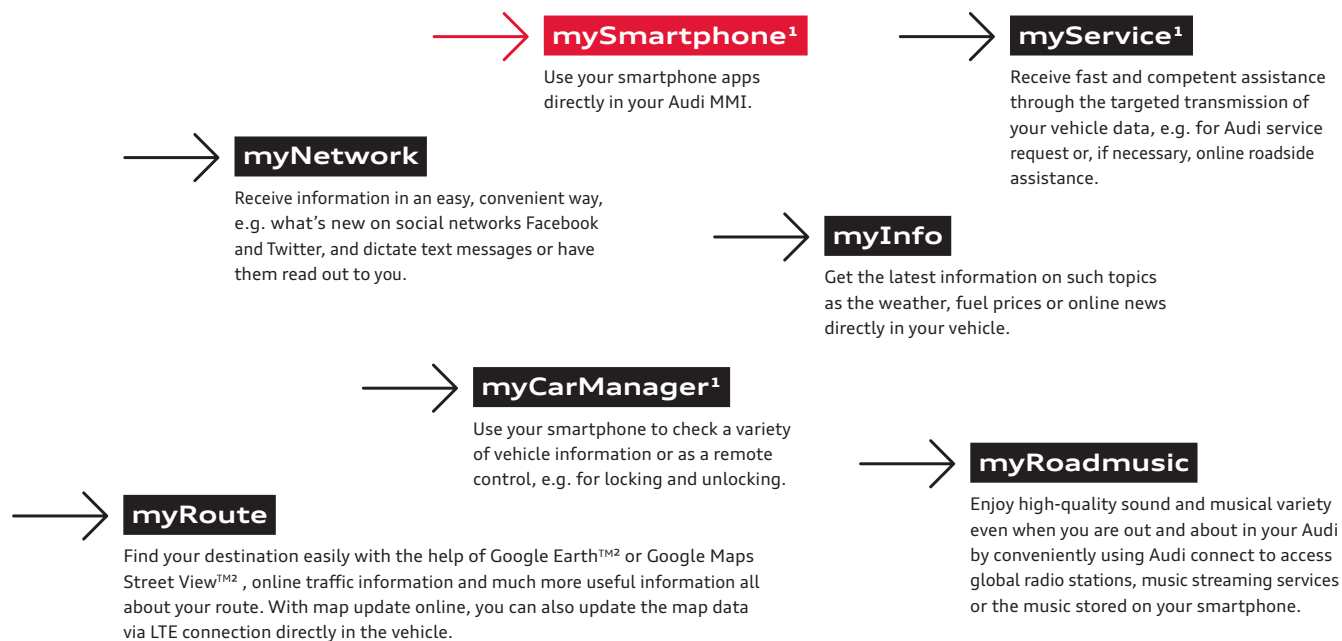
mySmartphone¹

Use your smartphone apps directly in your Audi MMI.

myService¹

Receive fast and competent assistance through the targeted transmission of your vehicle data, e.g. for Audi service request or, if necessary, online roadside assistance.

myNetwork

Receive information in an easy, convenient way, e.g. what's new on social networks Facebook and Twitter, and dictate text messages or have them read out to you.

myInfo

Get the latest information on such topics as the weather, fuel prices or online news directly in your vehicle.

myCarManager¹

Use your smartphone to check a variety of vehicle information or as a remote control, e.g. for locking and unlocking.

myRoadmusic

Enjoy high-quality sound and musical variety even when you are out and about in your Audi by conveniently using Audi connect to access global radio stations, music streaming services or the music stored on your smartphone.

myRoute

Find your destination easily with the help of Google Earth™² or Google Maps Street View™² , online traffic information and much more useful information all about your route. With map update online, you can also update the map data via LTE connection directly in the vehicle.